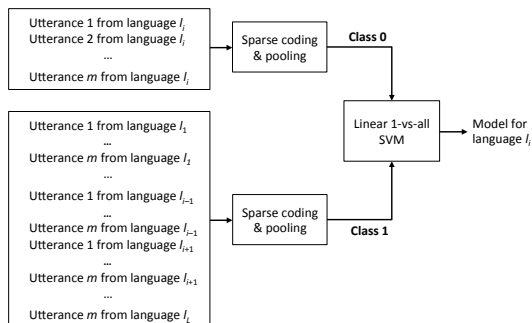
Utterance 1 from language $l_i$
Utterance 2 from language $l_i$
...
Utterance *m* from language $l_i$

Sparse coding & pooling

Class 0

Utterance 1 from language $l_1$
...
Utterance *m* from language $l_1$
...
Utterance 1 from language $l_{i-1}$
...
Utterance *m* from language $l_{i-1}$
Utterance 1 from language $l_{i+1}$
...
Utterance *m* from language $l_{i+1}$
...
Utterance *m* from language $l_L$

Sparse coding & pooling

Class 1

Linear 1-vs-all SVM

Model for language $l_i$